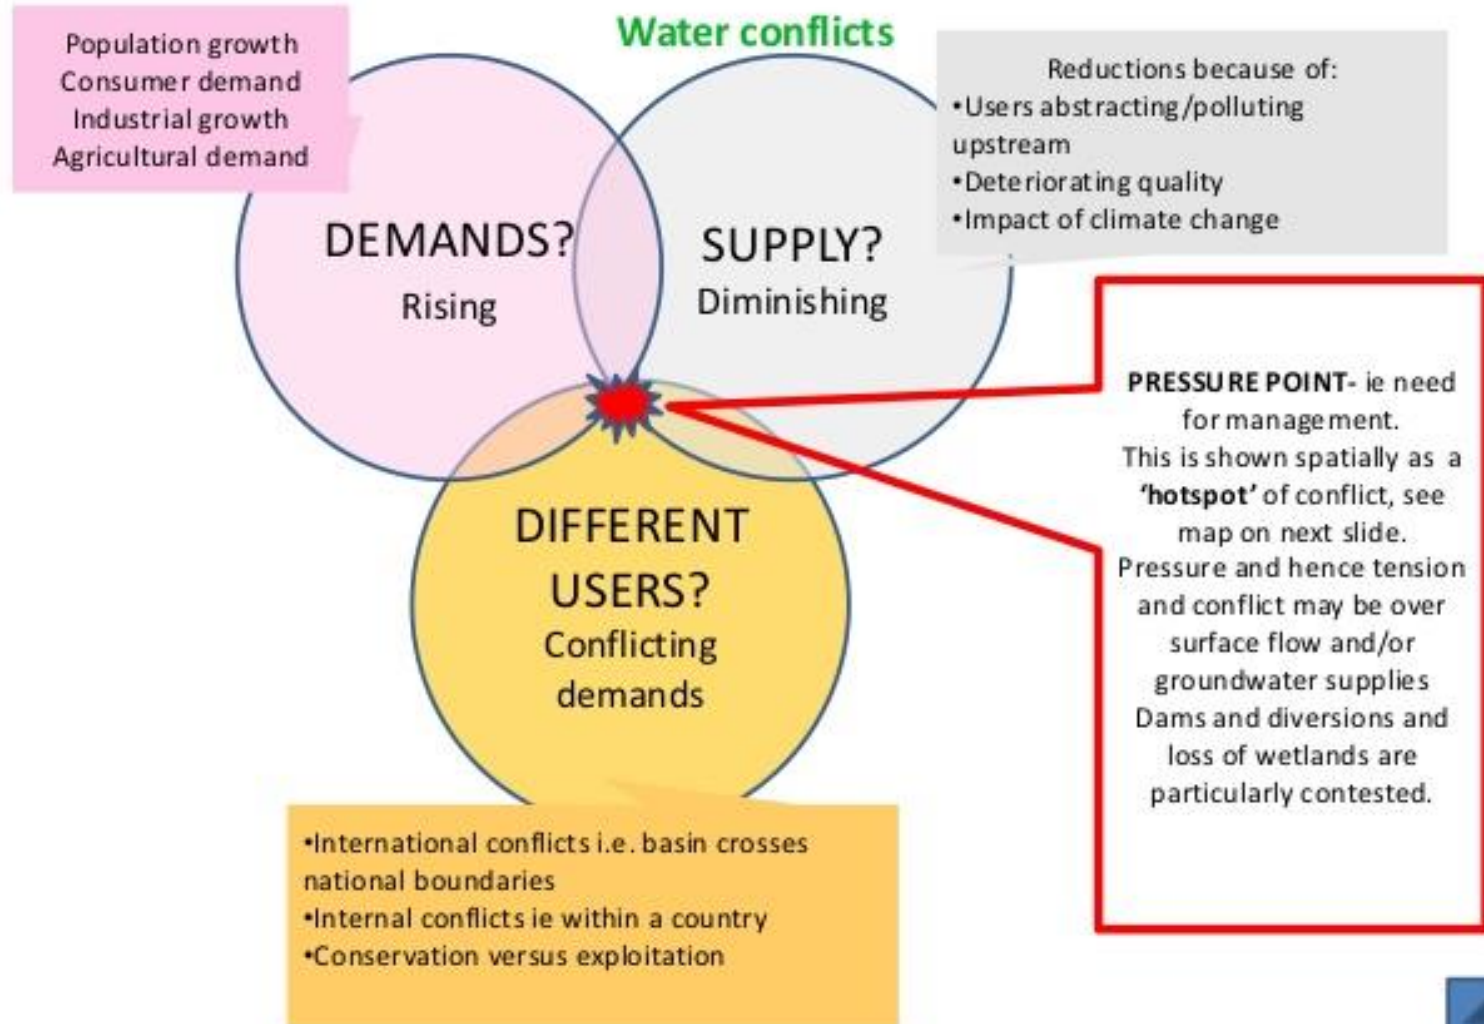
Population growth
Consumer demand
Industrial growth
Agricultural demand

Water conflicts

Reductions because of:
•Users abstracting/polluting upstream
•Deteriorating quality
•Impact of climate change

DEMANDS?
Rising

SUPPLY?
Diminishing

PRESSURE POINT- ie need for management.
This is shown spatially as a **'hotspot'** of conflict, see map on next slide.
Pressure and hence tension and conflict may be over surface flow and/or groundwater supplies
Dams and diversions and loss of wetlands are particularly contested.

DIFFERENT USERS?
Conflicting demands

•International conflicts i.e. basin crosses national boundaries
•Internal conflicts ie within a country
•Conservation versus exploitation